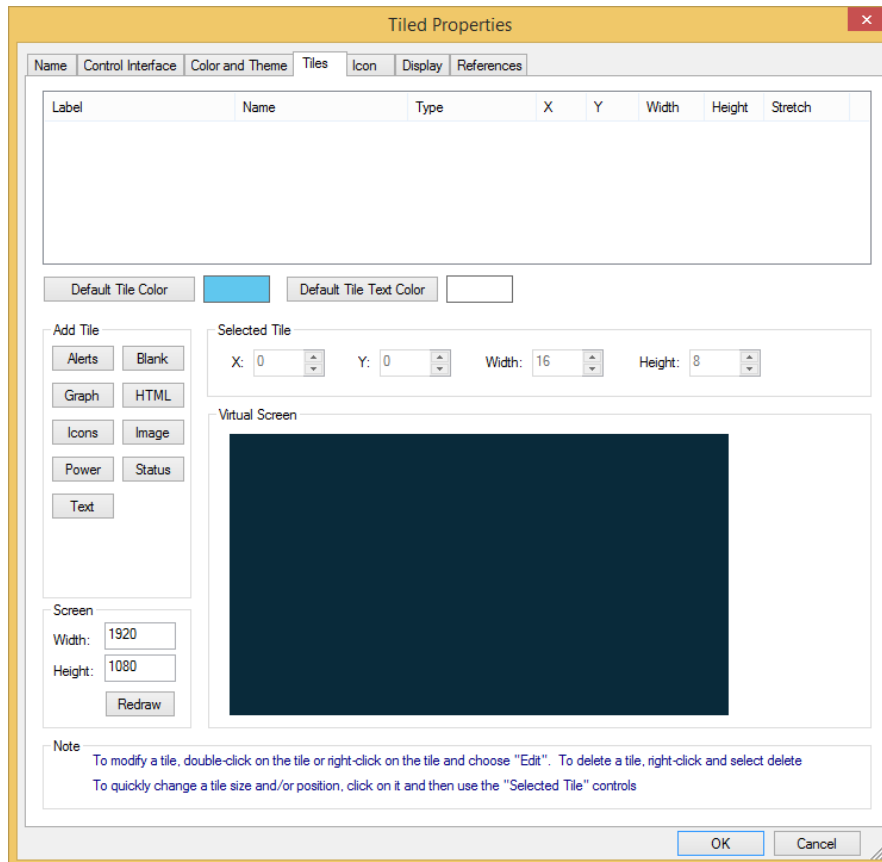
Tiled Properties

Name | Control Interface | Color and Theme | Tiles | Icon | Display | References

| Label | Name | Type | X | Y | Width | Height | Stretch |
|---|---|---|---|---|---|---|---|

Default Tile Color

Default Tile Text Color

Add Tile

Alerts
Blank
Graph
HTML
Icons
Image
Power
Status
Text

Selected Tile

X: 0
Y: 0
Width: 16
Height: 8

Virtual Screen

Screen

Width: 1920
Height: 1080
Redraw

Note

To modify a tile, double-click on the tile or right-click on the tile and choose "Edit". To delete a tile, right-click and select delete

To quickly change a tile size and/or position, click on it and then use the "Selected Tile" controls

OK
Cancel